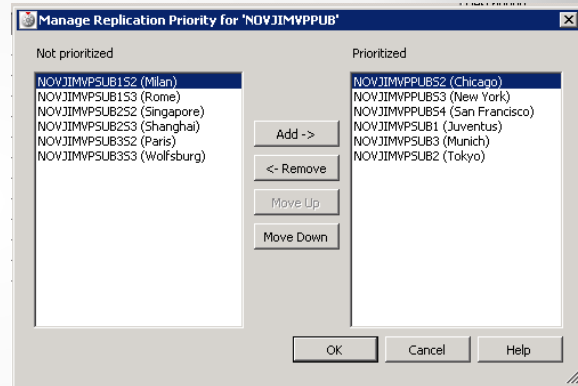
Manage Replication Priority for 'NOVJIMVPPUB'

Not prioritized

NOVJIMVPSUB1S2 (Milan)
NOVJIMVPSUB1S3 (Rome)
NOVJIMVPSUB2S2 (Singapore)
NOVJIMVPSUB2S3 (Shanghai)
NOVJIMVPSUB3S2 (Paris)
NOVJIMVPSUB3S3 (Wolfsburg)

Add ->
<- Remove
Move Up
Move Down

Prioritized

NOVJIMVPPUBS2 (Chicago)
NOVJIMVPPUBS3 (New York)
NOVJIMVPPUBS4 (San Francisco)
NOVJIMVPSUB1 (Juventus)
NOVJIMVPSUB3 (Munich)
NOVJIMVPSUB2 (Tokyo)

OK
Cancel
Help